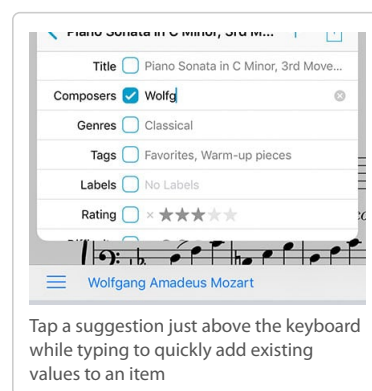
Piano Sonata in C Minor, 3rd M...

Title Piano Sonata in C Minor, 3rd Move...

Composers Wolfg

Genres Classical

Tags Favorites, Warm-up pieces

Labels No Labels

Rating × ★★★★★

Wolfgang Amadeus Mozart

Tap a suggestion just above the keyboard while typing to quickly add existing values to an item